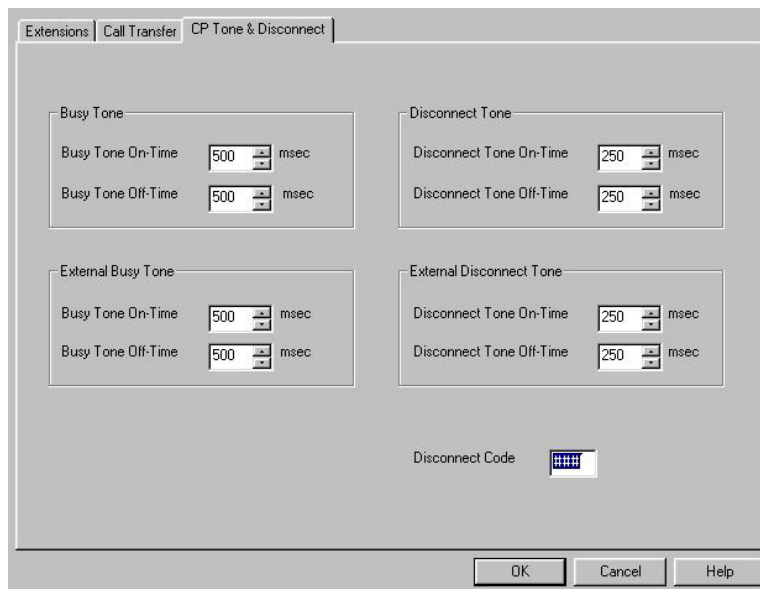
Extensions | Call Transfer | CP Tone & Disconnect

Busy Tone
Busy Tone On-Time 500 msec
Busy Tone Off-Time 500 msec

Disconnect Tone
Disconnect Tone On-Time 250 msec
Disconnect Tone Off-Time 250 msec

External Busy Tone
Busy Tone On-Time 500 msec
Busy Tone Off-Time 500 msec

External Disconnect Tone
Disconnect Tone On-Time 250 msec
Disconnect Tone Off-Time 250 msec

Disconnect Code ####

OK Cancel Help